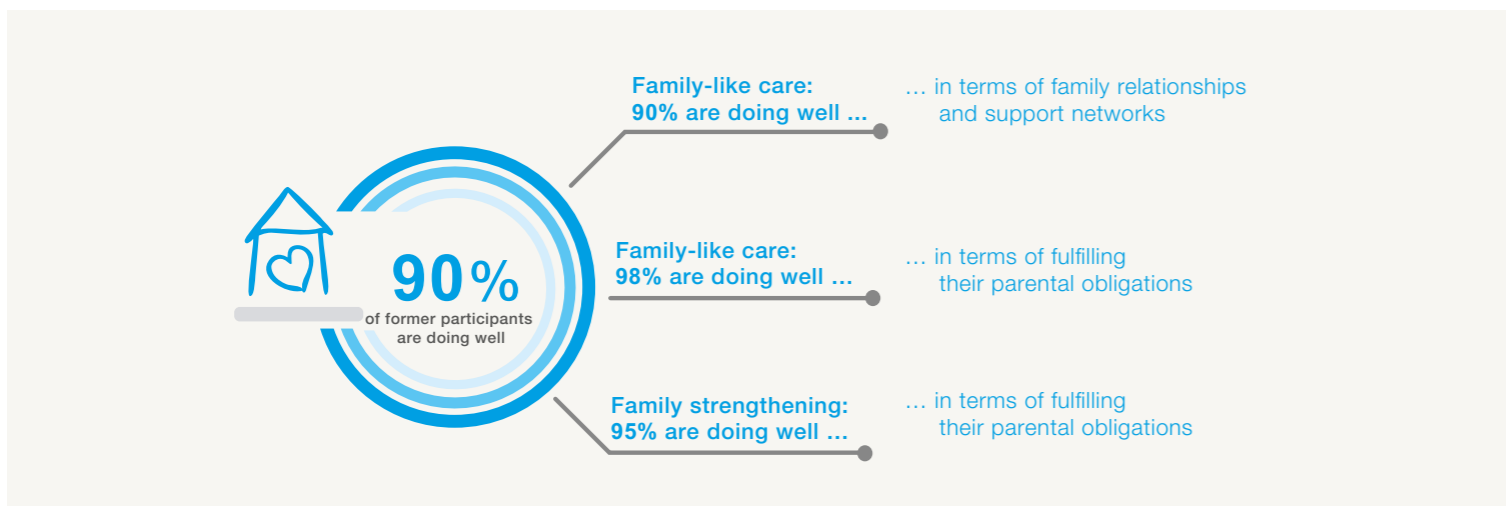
90%
of former participants are doing well

Family-like care:
90% are doing well …

… in terms of family relationships and support networks

Family-like care:
98% are doing well …

… in terms of fulfilling their parental obligations

Family strengthening:
95% are doing well …

… in terms of fulfilling their parental obligations